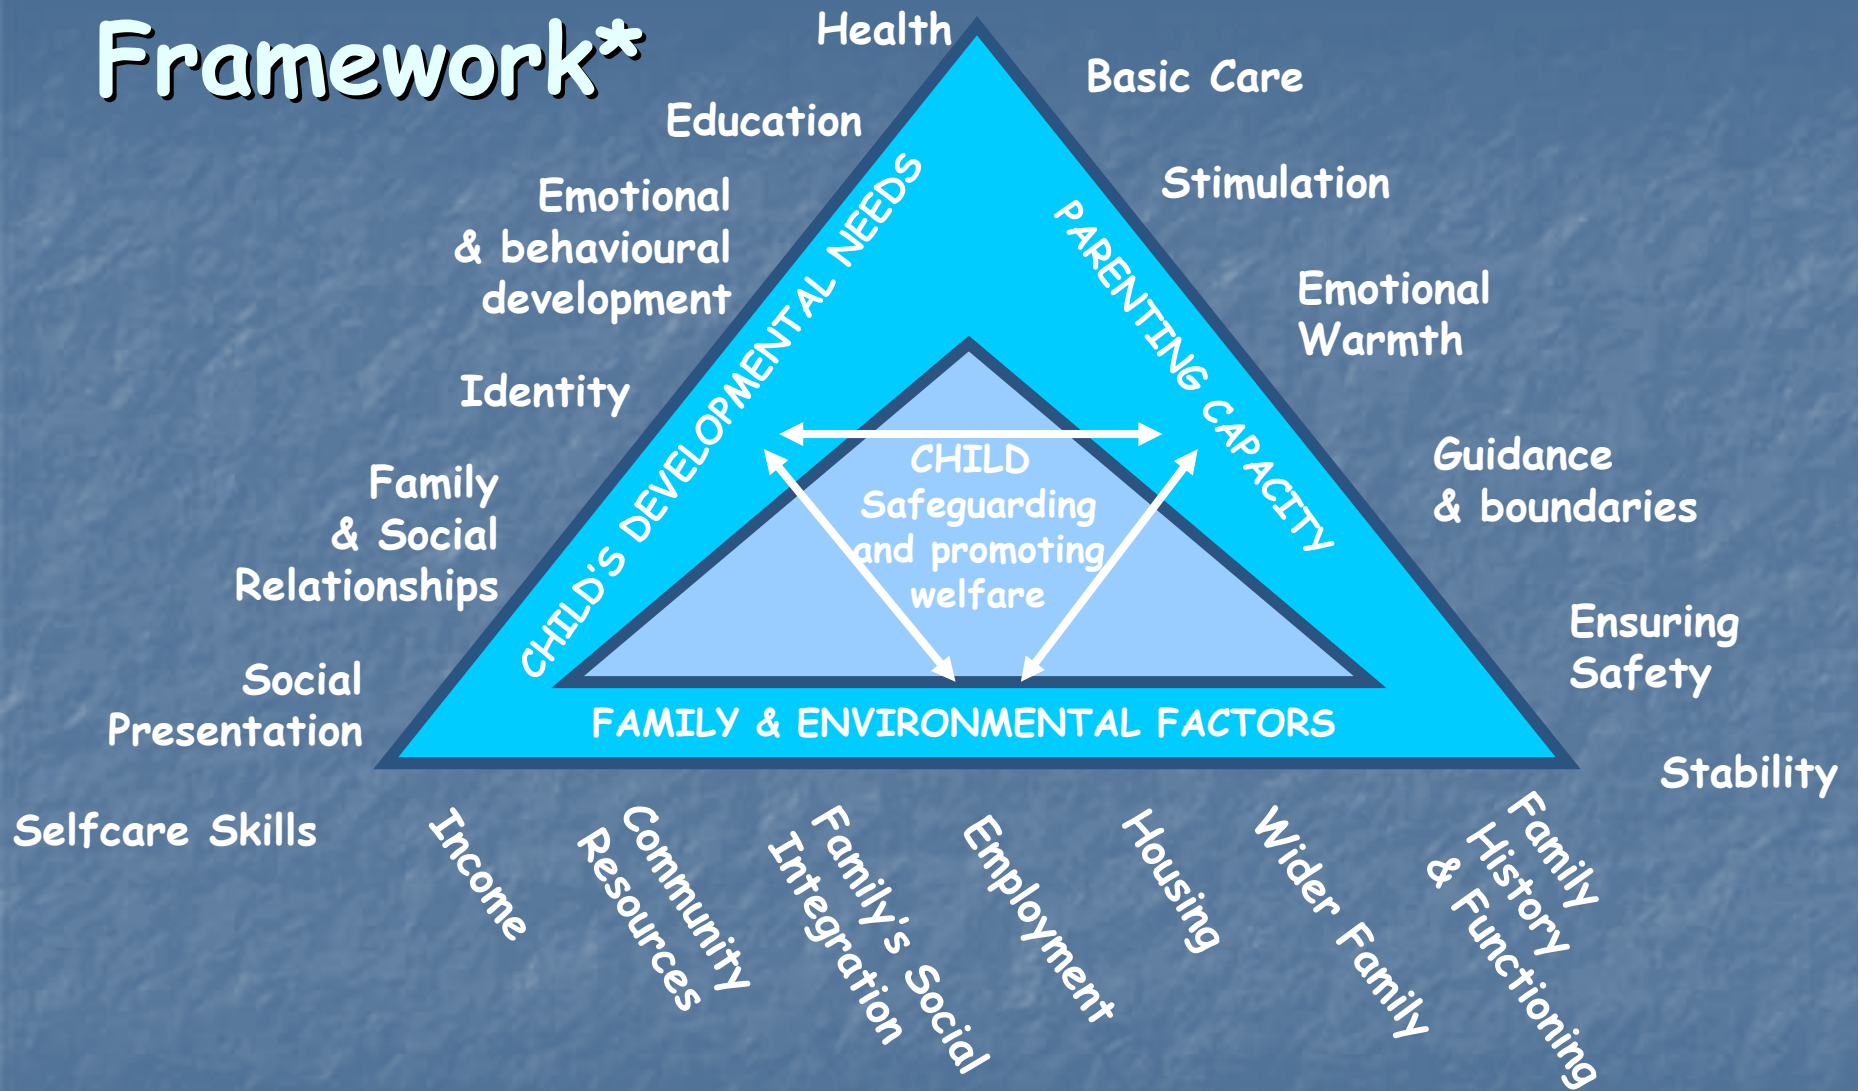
Framework*

Health

Education

Emotional & behavioural development

Identity

Family & Social Relationships

Social Presentation

Selfcare Skills

Basic Care

Stimulation

Emotional Warmth

Guidance & boundaries

Ensuring Safety

Stability

CHILD'S DEVELOPMENTAL NEEDS

PARENTING CAPACITY

CHILD
Safeguarding and promoting welfare

FAMILY & ENVIRONMENTAL FACTORS

Income

Community Resources

Family's Social Integration

Employment

Housing

Wider Family

Family History & Functioning